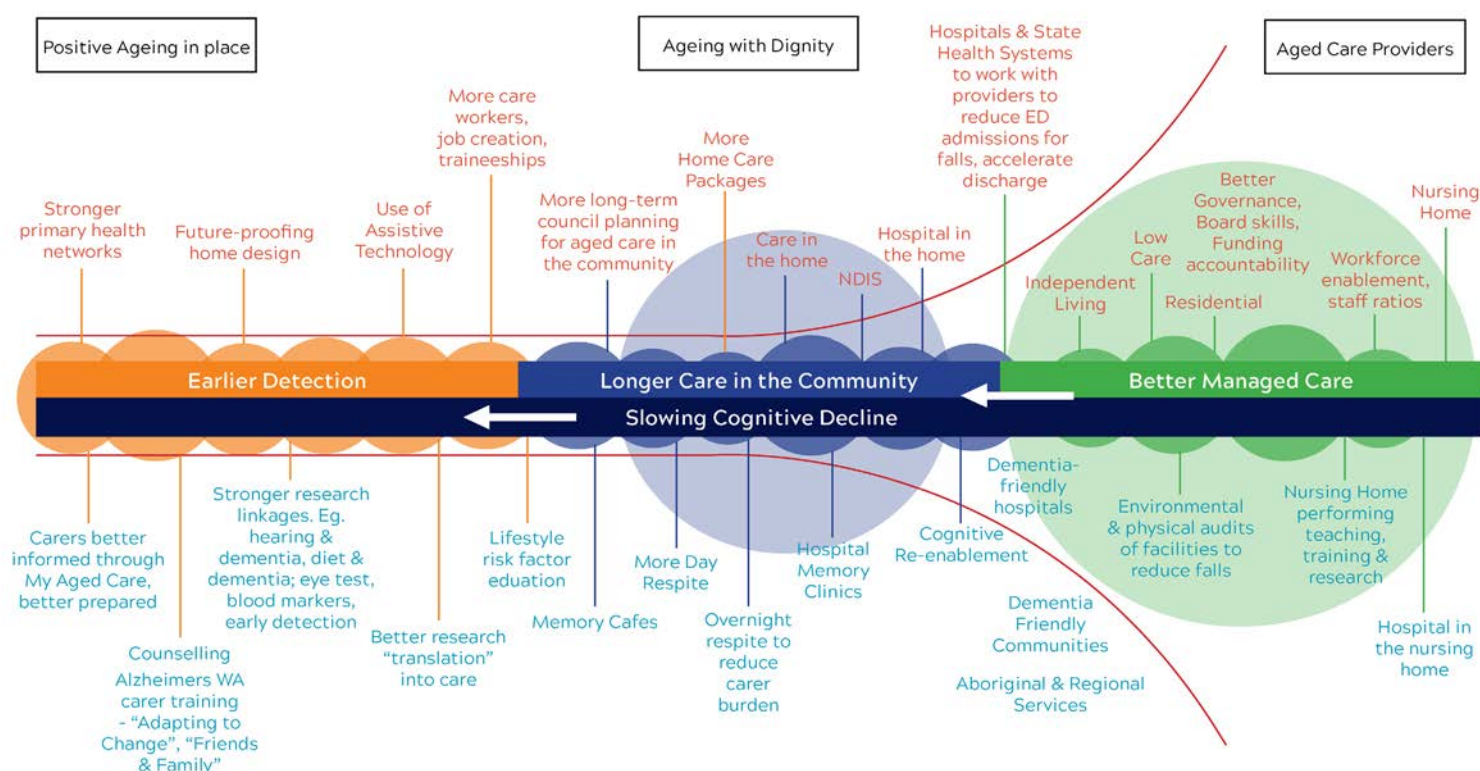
Positive Ageing in place

Ageing with Dignity

Aged Care Providers

Hospitals & State Health Systems to work with providers to reduce ED admissions for falls, accelerate discharge

More care workers, job creation, traineeships

More Home Care Packages

Stronger primary health networks

Future-proofing home design

Use of Assistive Technology

More long-term council planning for aged care in the community

Care in the home

NDIS

Hospital in the home

Better Governance, Board skills, Funding accountability

Low Care

Independent Living

Residential

Workforce enablement, staff ratios

Nursing Home

Earlier Detection

Longer Care in the Community

Better Managed Care

Slowing Cognitive Decline

Stronger research linkages. Eg. hearing & dementia, diet & dementia; eye test, blood markers, early detection

Carers better informed through My Aged Care, better prepared

Lifestyle risk factor eduation

More Day Respite

Hospital Memory Clinics

Cognitive Re-enablement

Dementia-friendly hospitals

Environmental & physical audits of facilities to reduce falls

Nursing Home performing teaching, training & research

Counselling

Alzheimers WA carer training - “Adapting to Change”, “Friends & Family”

Better research “translation” into care

Memory Cafes

Overnight respite to reduce carer burden

Dementia Friendly Communities

Aboriginal & Regional Services

Hospital in the nursing home